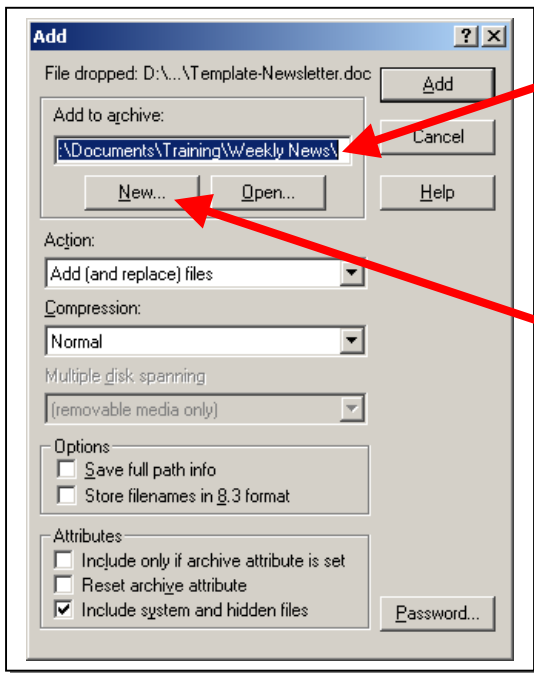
Add ? X

File dropped: D:\...\Template-Newsletter.doc

Add to archive:

:\Documents\Training\Weekly News\

New... Open...

Add

Cancel

Help

Action:

Add (and replace) files

Compression:

Normal

Multiple disk spanning

(removable media only)

Options

Save full path info

Store filenames in 8.3 format

Attributes

Include only if archive attribute is set

Reset archive attribute

Include system and hidden files

Password...